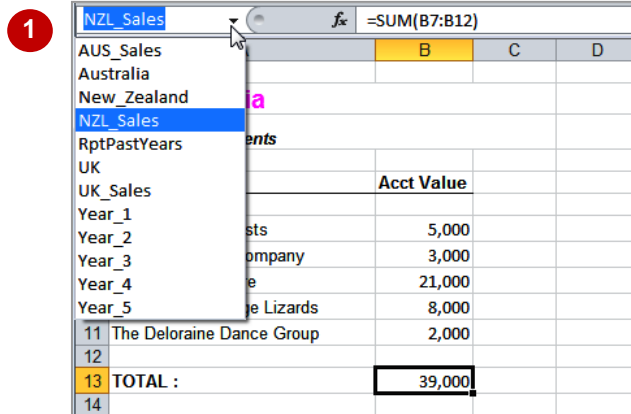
1

NZL_Sales

$f_x$ =SUM(B7:B12)

AUS_Sales
Australia
New_Zealand
NZL_Sales
RptPastYears
UK
UK_Sales
Year_1
Year_2
Year_3
Year_4
Year_5

| | B | C | D |
|---|---|---|---|
| ia | | | |
| ents | | | |
| | Acct Value | | |
| sts | 5,000 | | |
| ompany | 3,000 | | |
| e | 21,000 | | |
| e Lizards | 8,000 | | |
| 11 The Deloraine Dance Group | 2,000 | | |
| 12 | | | |
| 13 TOTAL : | 39,000 | | |
| 14 | | | |